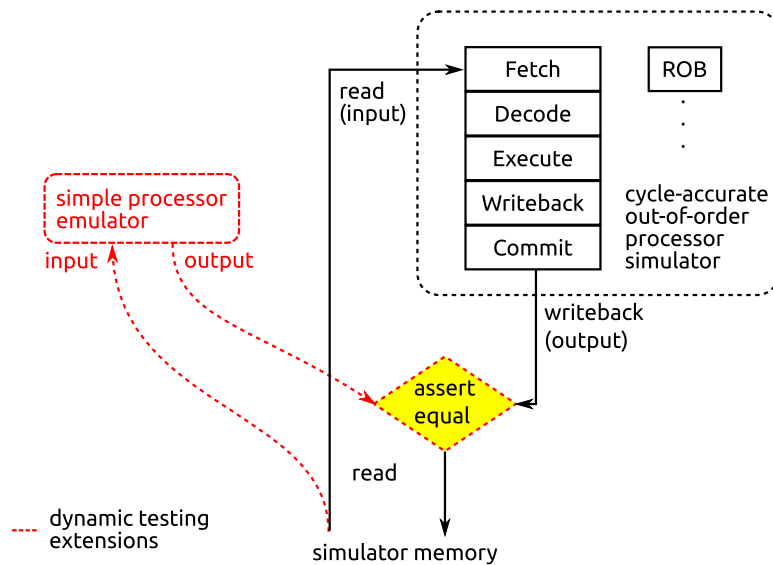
read (input)

Fetch

Decode

Execute

Writeback

Commit

ROB

cycle-accurate out-of-order processor simulator

simple processor emulator

input

output

writeback (output)

assert equal

read

dynamic testing extensions

simulator memory